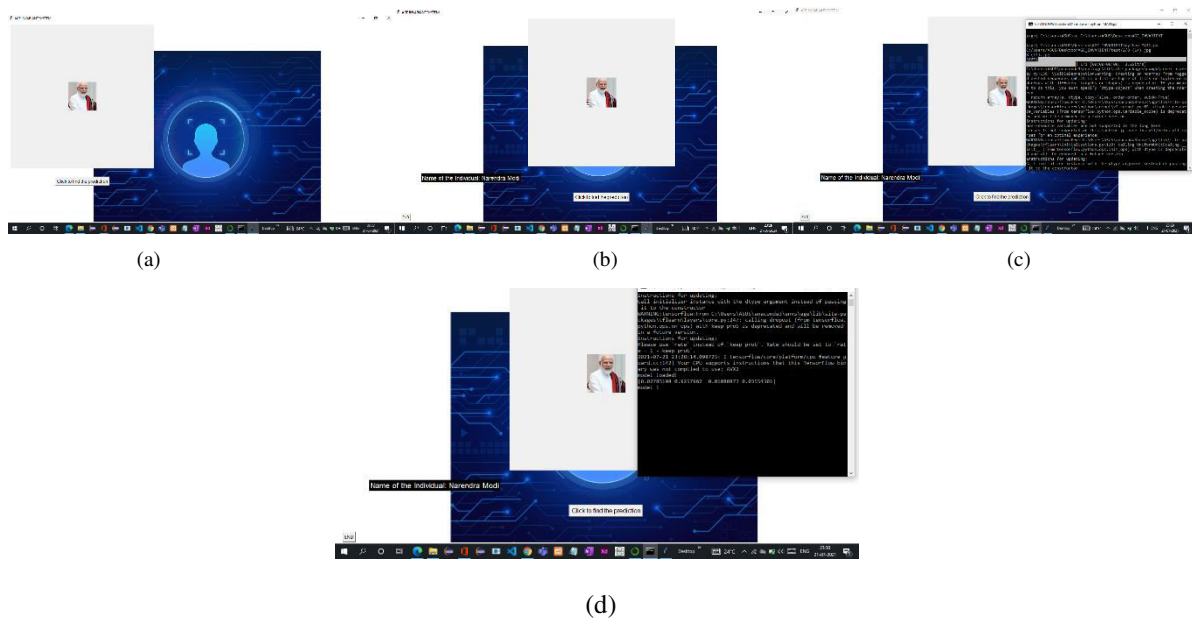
Click to find the prediction

(a)

Name of the Individual: Narendra Modi

Click to find the prediction

(b)

Name of the Individual: Narendra Modi

Click to find the prediction

(c)

instructions for updating:
Call initializer instance with the dtype argument instead of passing it to the constructor
WARNING:tensorflow:From C:\Users\ASUS\anaconda3\lib\site-packages\tensorflow\python\keras\layers\core.py:143: calling dropout (from tensorflow.python.ops.nn_ops) with keep_prob is deprecated and will be removed in a future version.
Instructions for updating:
Please use `rate` instead of `keep_prob`. Rate should be set to `rate = 1 - keep_prob`.
2021-07-21 23:26:14.000725: I tensorflow/core/platform/cpu_feature_guard.cc:142] Your CPU supports instructions that this TensorFlow binary was not compiled to use: AVX2
model loaded
[0.02785144 0.9357662 0.0100073 0.03559786]
model 1

Name of the Individual: Narendra Modi

Click to find the prediction

Desktop 24°C ENG 23:30 21-07-2021

(d)